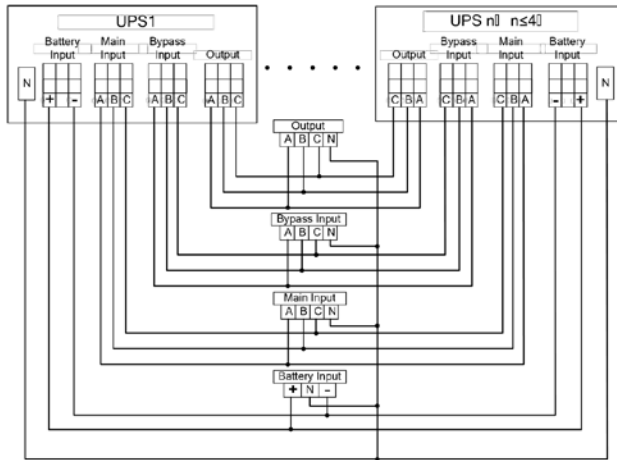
UPS1

Battery Input
Main Input
Bypass Input
Output

N
+ -
A B C
A B C
A B C

UPS n n≤4

Output
Bypass Input
Main Input
Battery Input

C B A
C B A
C B A
- +
N

Output
A B C N

Bypass Input
A B C N

Main Input
A B C N

Battery Input
+ N -